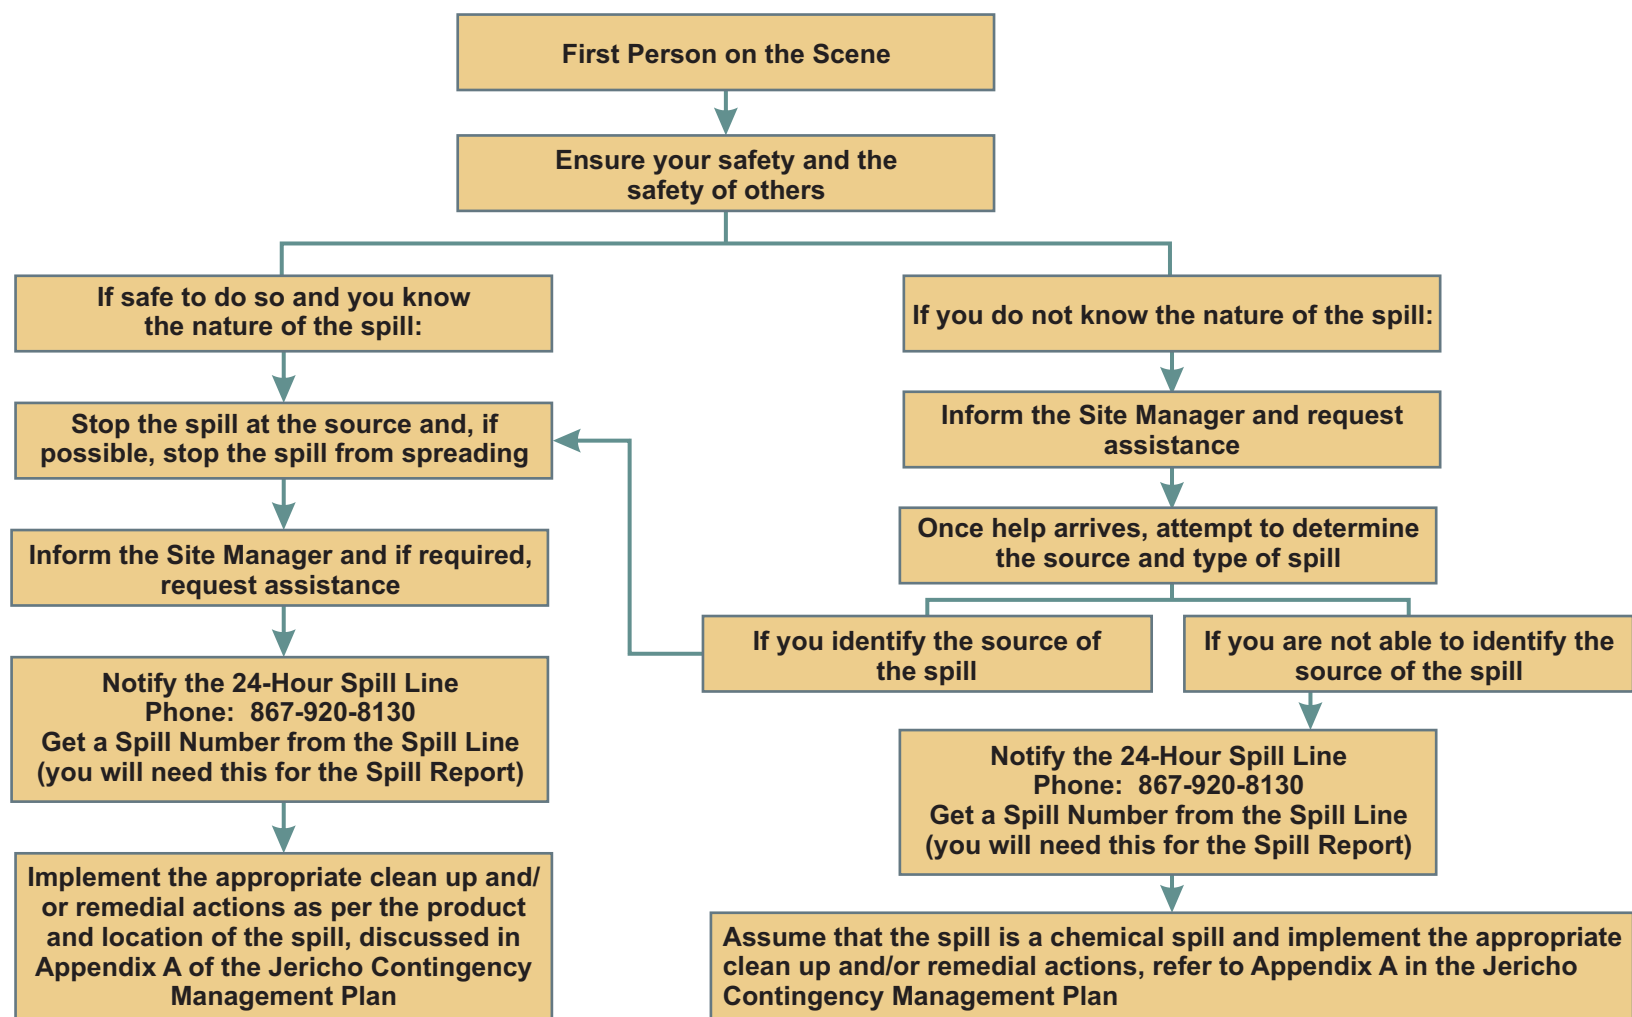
First Person on the Scene

Ensure your safety and the safety of others

If safe to do so and you know the nature of the spill:

Stop the spill at the source and, if possible, stop the spill from spreading

Inform the Site Manager and if required, request assistance

Notify the 24-Hour Spill Line
Phone: 867-920-8130
Get a Spill Number from the Spill Line
(you will need this for the Spill Report)

Implement the appropriate clean up and/or remedial actions as per the product and location of the spill, discussed in Appendix A of the Jericho Contingency Management Plan

If you do not know the nature of the spill:

Inform the Site Manager and request assistance

Once help arrives, attempt to determine the source and type of spill

If you identify the source of the spill

If you are not able to identify the source of the spill

Notify the 24-Hour Spill Line
Phone: 867-920-8130
Get a Spill Number from the Spill Line
(you will need this for the Spill Report)

Assume that the spill is a chemical spill and implement the appropriate clean up and/or remedial actions, refer to Appendix A in the Jericho Contingency Management Plan